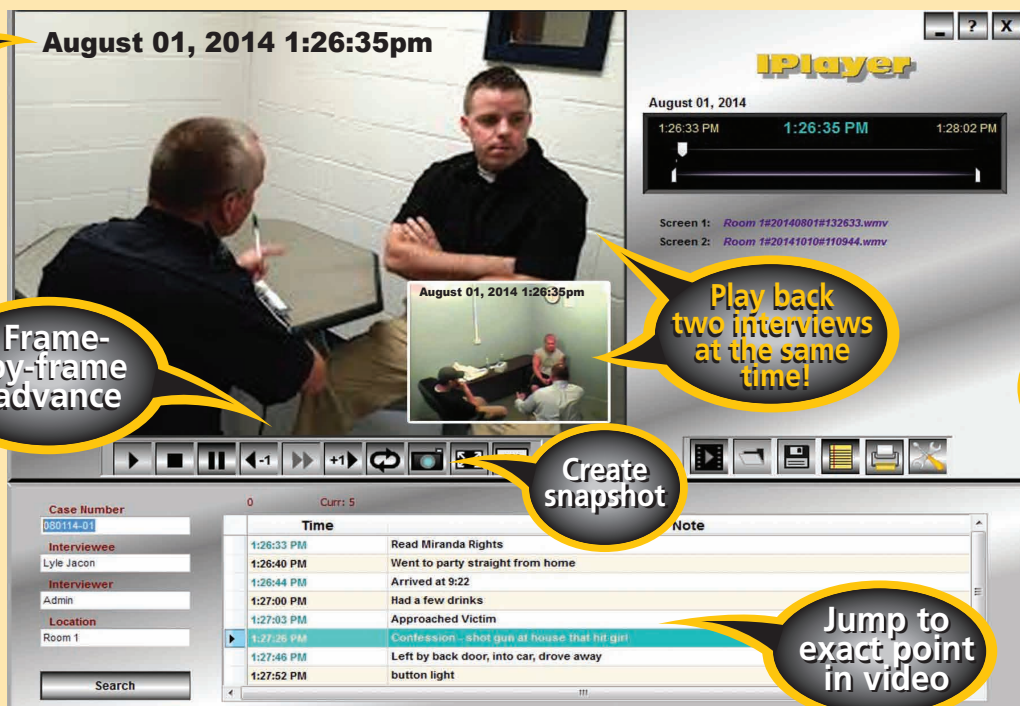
August 01, 2014 1:26:35pm

_ ? X

IPlayer

August 01, 2014

1:26:33 PM 1:26:35 PM 1:28:02 PM

Screen 1: Room 1#20140801#132633.wmv
Screen 2: Room 1#20141010#110944.wmv

August 01, 2014 1:26:35pm

Play back two interviews at the same time!

Frame-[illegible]y-frame advance

-1 +1

Create snapshot

Case Number
080114-01
Interviewee
Lyle Jacon
Interviewer
Admin
Location
Room 1

Search

0 Curr: 5

| Time | Note |
|---|---|
| 1:26:33 PM | Read Miranda Rights |
| 1:26:40 PM | Went to party straight from home |
| 1:26:44 PM | Arrived at 9:22 |
| 1:27:00 PM | Had a few drinks |
| 1:27:03 PM | Approached Victim |
| 1:27:26 PM | Confession - shot gun at house that hit girl |
| 1:27:46 PM | Left by back door, into car, drove away |
| 1:27:52 PM | button light |

Jump to exact point in video